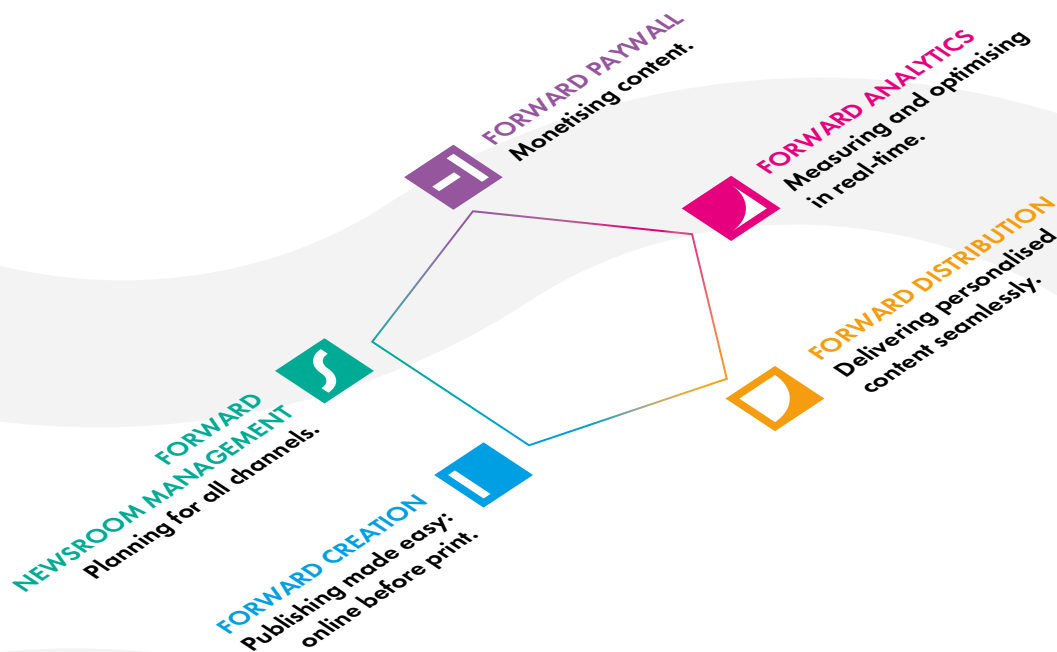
FORWARD PAYWALL
Monetising content.

FORWARD ANALYTICS
Measuring and optimising in real-time.

FORWARD DISTRIBUTION
Delivering personalised content seamlessly.

FORWARD NEWSROOM MANAGEMENT
Planning for all channels.

FORWARD CREATION
Publishing made easy: online before print.